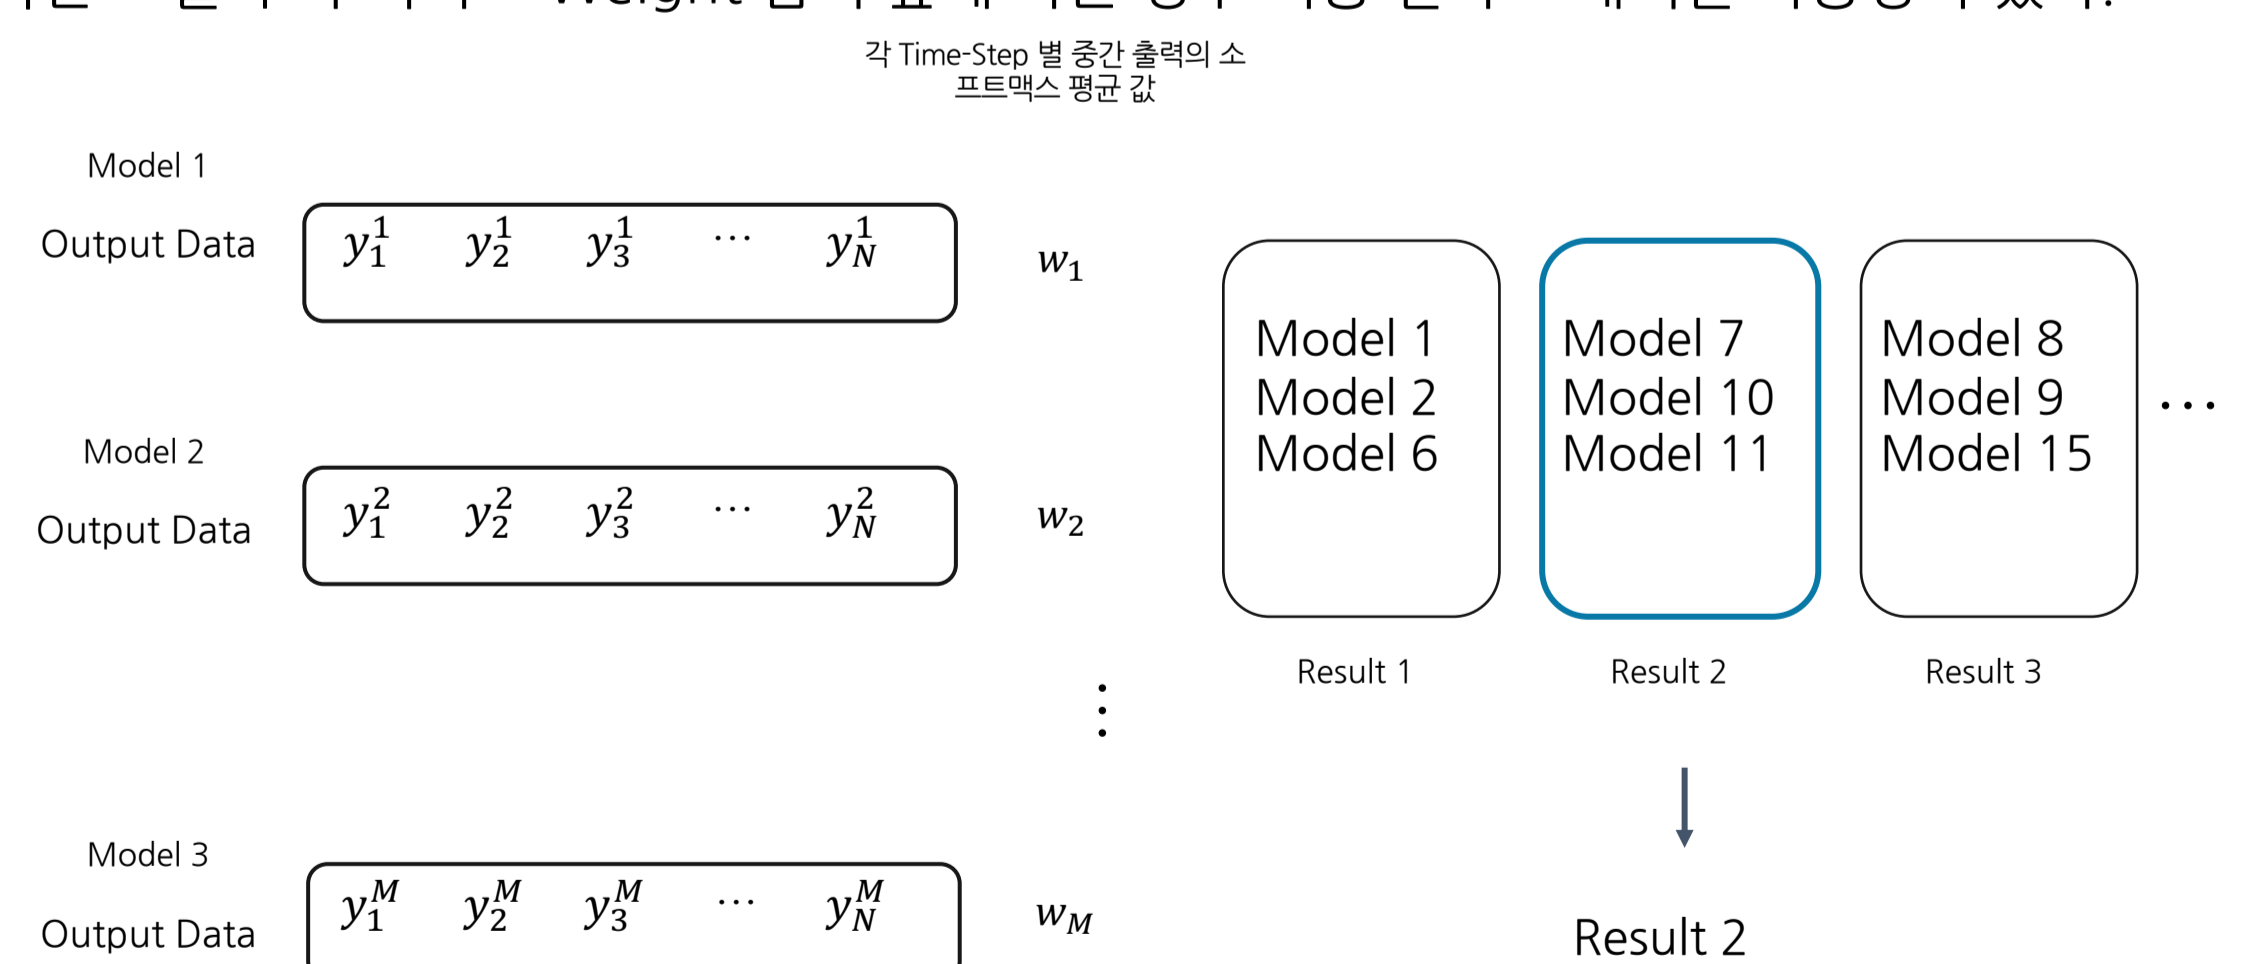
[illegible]

각 Time-Step 별 중간 출력의 소프트맥스 평균 값

Model 1

Output Data

$y_1^1$ $y_2^1$ $y_3^1$ $\cdots$ $y_N^1$

$w_1$

Model 2

Output Data

$y_1^2$ $y_2^2$ $y_3^2$ $\cdots$ $y_N^2$

$w_2$

$\vdots$

Model 3

Output Data

$y_1^M$ $y_2^M$ $y_3^M$ $\cdots$ $y_N^M$

$w_M$

Model 1
Model 2
Model 6

Result 1

Model 7
Model 10
Model 11

Result 2

Model 8
Model 9
Model 15

Result 3

$\cdots$

Result 2